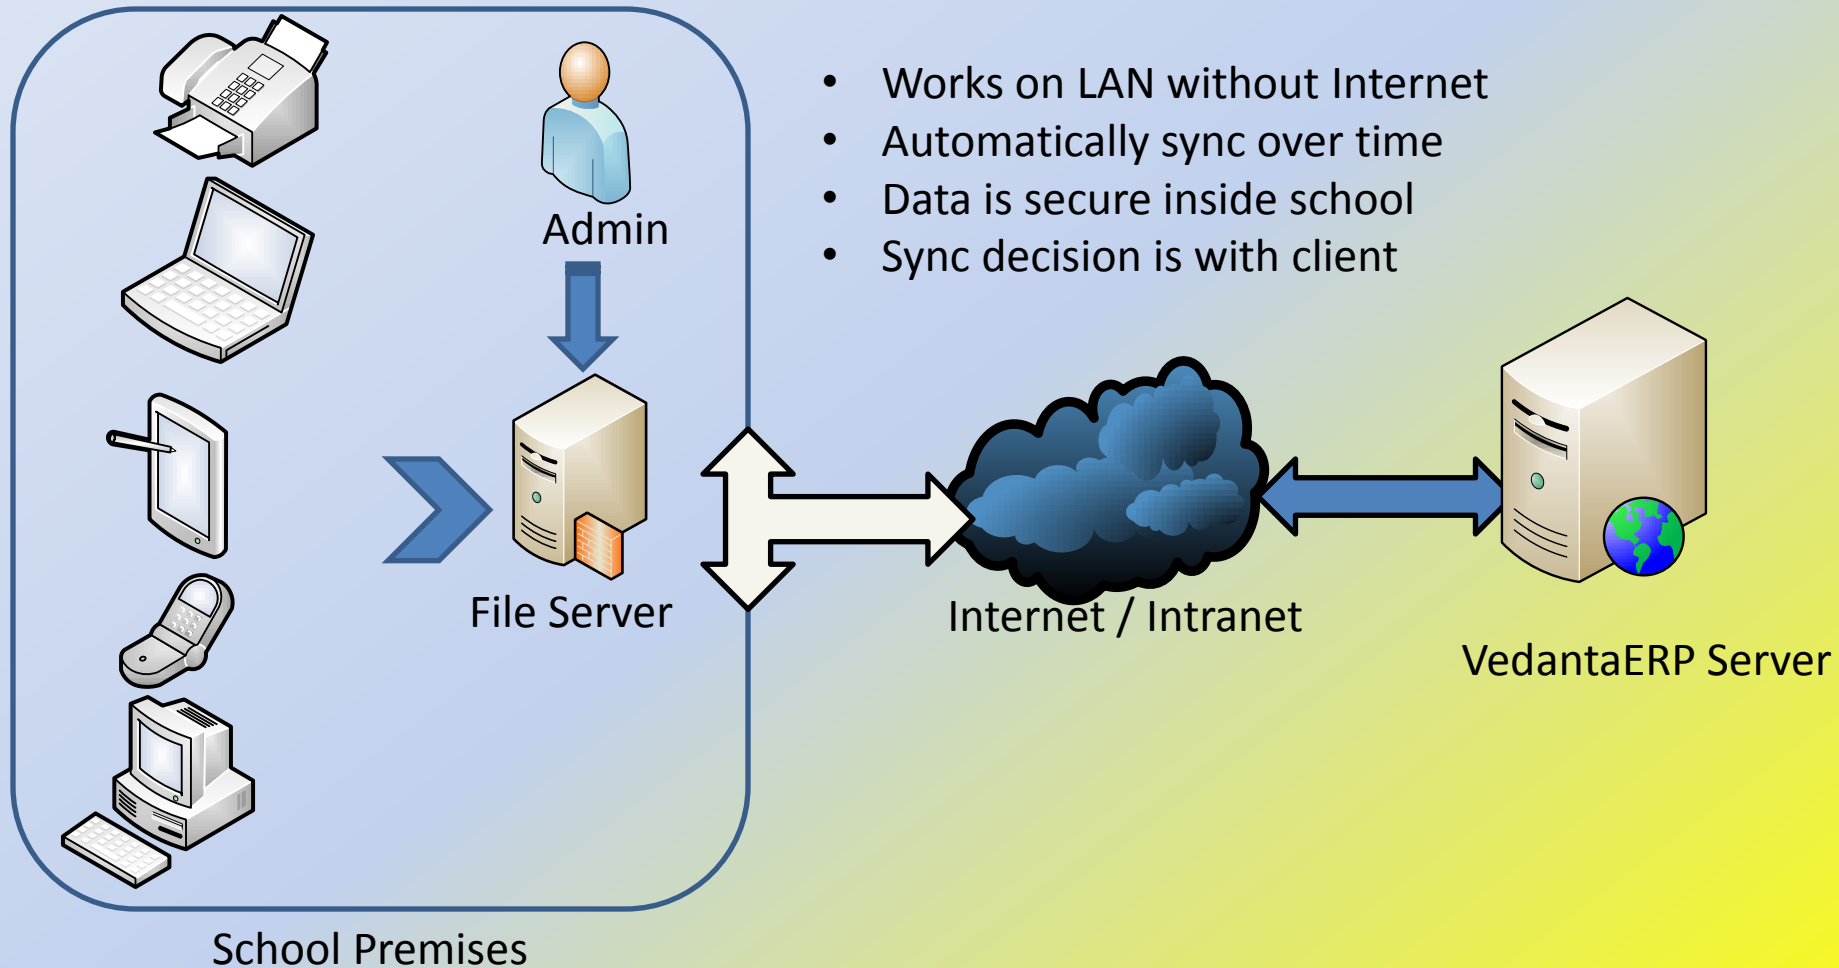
- Works on LAN without Internet
- Automatically sync over time
- Data is secure inside school
- Sync decision is with client

Admin

File Server

Internet / Intranet

VedantaERP Server

School Premises